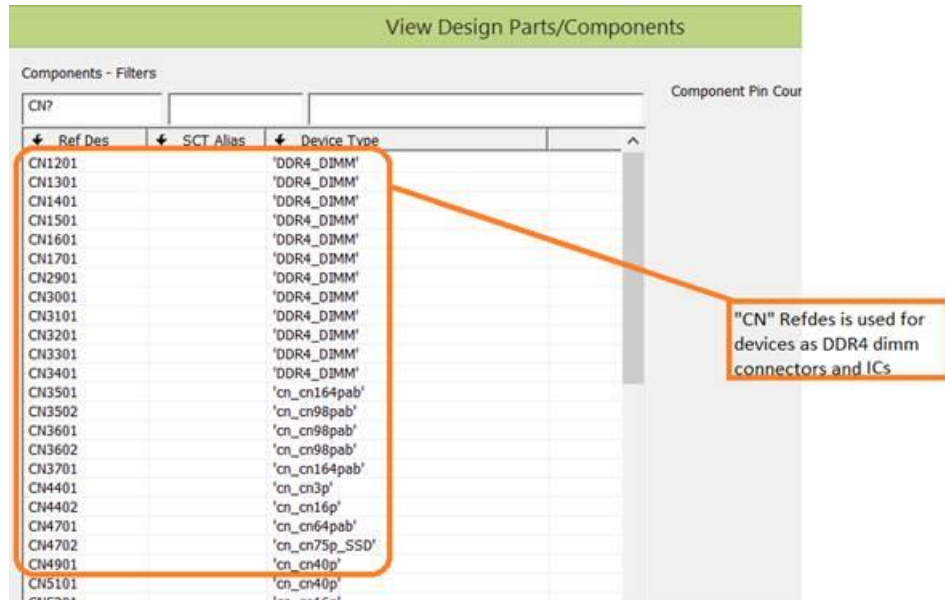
View Design Parts/Components

Components - Filters

CN?

Component Pin Cour

| Ref Des | SCT Alias | Device Type |
|---|---|---|
| CN1201 | | 'DDR4_DIMM' |
| CN1301 | | 'DDR4_DIMM' |
| CN1401 | | 'DDR4_DIMM' |
| CN1501 | | 'DDR4_DIMM' |
| CN1601 | | 'DDR4_DIMM' |
| CN1701 | | 'DDR4_DIMM' |
| CN2901 | | 'DDR4_DIMM' |
| CN3001 | | 'DDR4_DIMM' |
| CN3101 | | 'DDR4_DIMM' |
| CN3201 | | 'DDR4_DIMM' |
| CN3301 | | 'DDR4_DIMM' |
| CN3401 | | 'DDR4_DIMM' |
| CN3501 | | 'cn_cn164pab' |
| CN3502 | | 'cn_cn98pab' |
| CN3601 | | 'cn_cn98pab' |
| CN3602 | | 'cn_cn98pab' |
| CN3701 | | 'cn_cn164pab' |
| CN4401 | | 'cn_cn3p' |
| CN4402 | | 'cn_cn16p' |
| CN4701 | | 'cn_cn64pab' |
| CN4702 | | 'cn_cn75p_SSD' |
| CN4901 | | 'cn_cn40p' |
| CN5101 | | 'cn_cn40p' |
| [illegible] | | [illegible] |

"CN" Refdes is used for devices as DDR4 dimm connectors and ICs